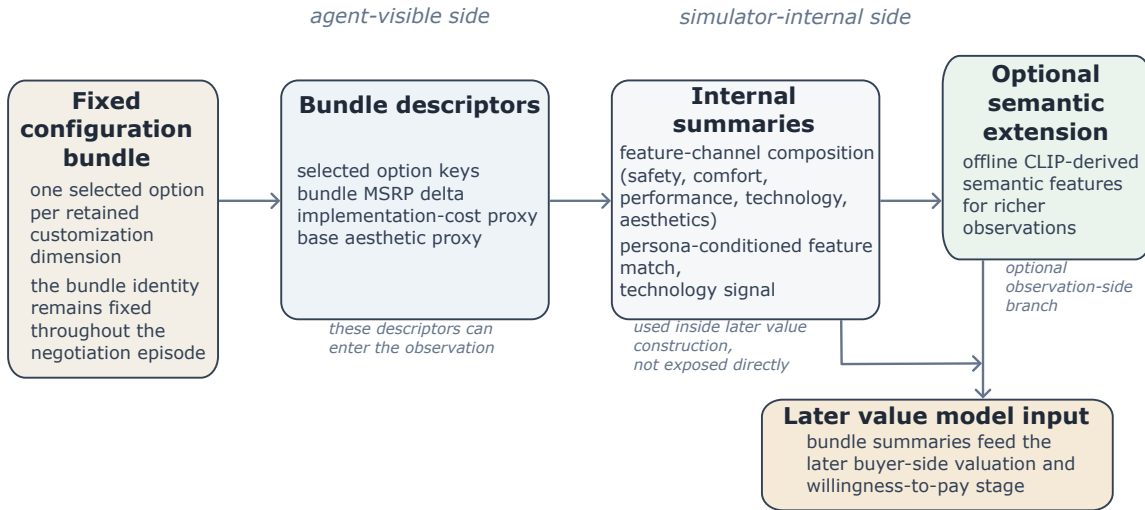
agent-visible side

simulator-internal side

Fixed configuration bundle

one selected option per retained customization dimension

the bundle identity remains fixed throughout the negotiation episode

Bundle descriptors

selected option keys
bundle MSRP delta
implementation-cost proxy
base aesthetic proxy

these descriptors can enter the observation

Internal summaries

feature-channel composition (safety, comfort, performance, technology, aesthetics)

persona-conditioned feature match,
technology signal

used inside later value construction,
not exposed directly

Optional semantic extension

offline CLIP-derived semantic features for richer observations

optional observation-side branch

Later value model input

bundle summaries feed the later buyer-side valuation and willingness-to-pay stage